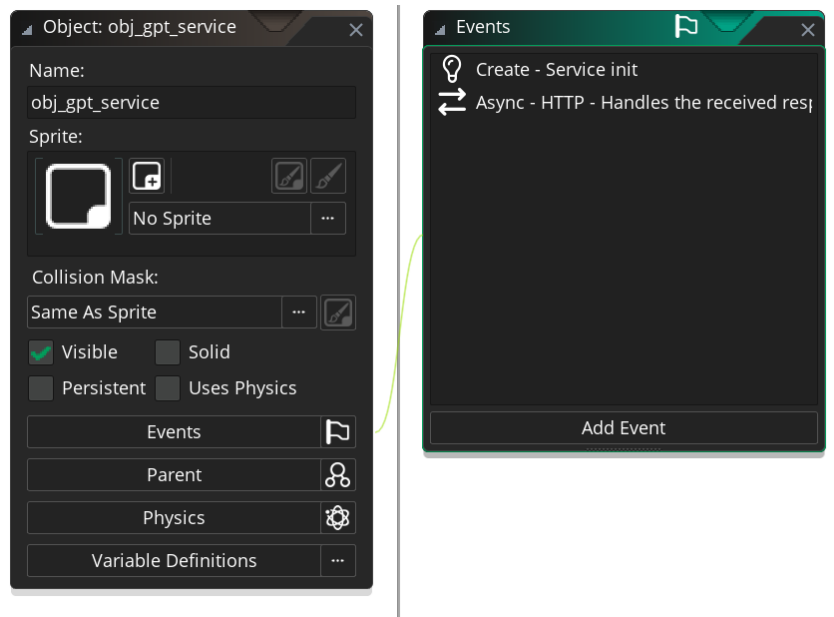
Object: obj_gpt_service

Name:

obj_gpt_service

Sprite:

No Sprite

...

Collision Mask:

Same As Sprite

...

Visible

Solid

Persistent

Uses Physics

Events

Parent

Physics

Variable Definitions

...

Events

Create - Service init

Async - HTTP - Handles the received resp

Add Event